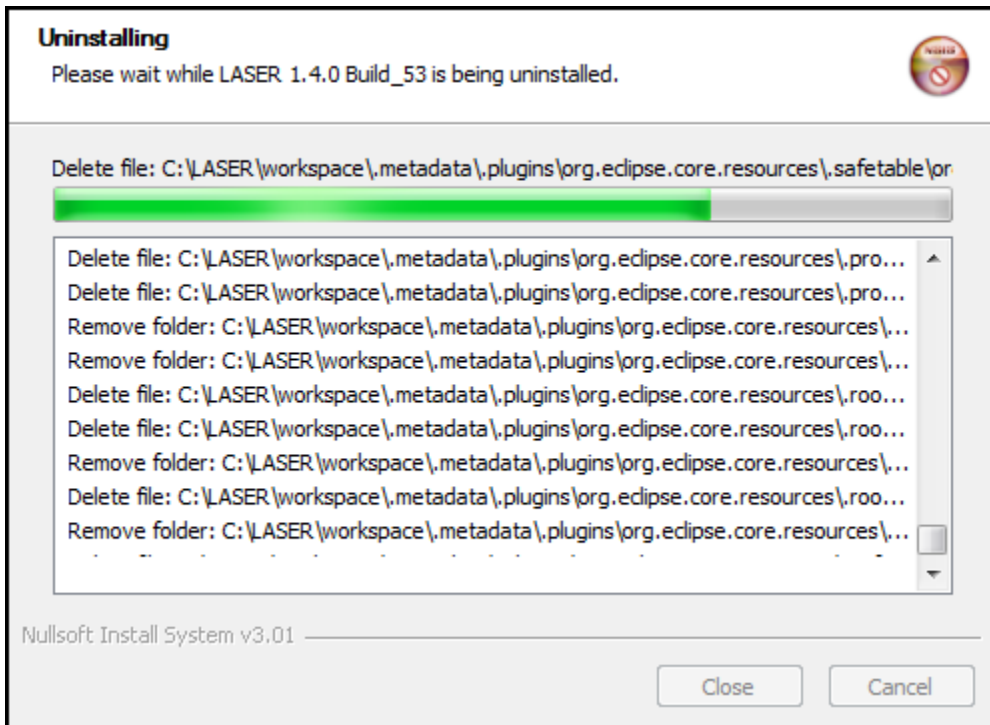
Uninstalling
Please wait while LASER 1.4.0 Build_53 is being uninstalled.

Delete file: C:\LASER\workspace\.metadata\.plugins\org.eclipse.core.resources\.safetable\or

Delete file: C:\LASER\workspace\.metadata\.plugins\org.eclipse.core.resources\.pro...
Delete file: C:\LASER\workspace\.metadata\.plugins\org.eclipse.core.resources\.pro...
Remove folder: C:\LASER\workspace\.metadata\.plugins\org.eclipse.core.resources\...
Remove folder: C:\LASER\workspace\.metadata\.plugins\org.eclipse.core.resources\...
Delete file: C:\LASER\workspace\.metadata\.plugins\org.eclipse.core.resources\.roo...
Delete file: C:\LASER\workspace\.metadata\.plugins\org.eclipse.core.resources\.roo...
Remove folder: C:\LASER\workspace\.metadata\.plugins\org.eclipse.core.resources\...
Delete file: C:\LASER\workspace\.metadata\.plugins\org.eclipse.core.resources\.roo...
Remove folder: C:\LASER\workspace\.metadata\.plugins\org.eclipse.core.resources\...
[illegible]

Nullsoft Install System v3.01

Close Cancel